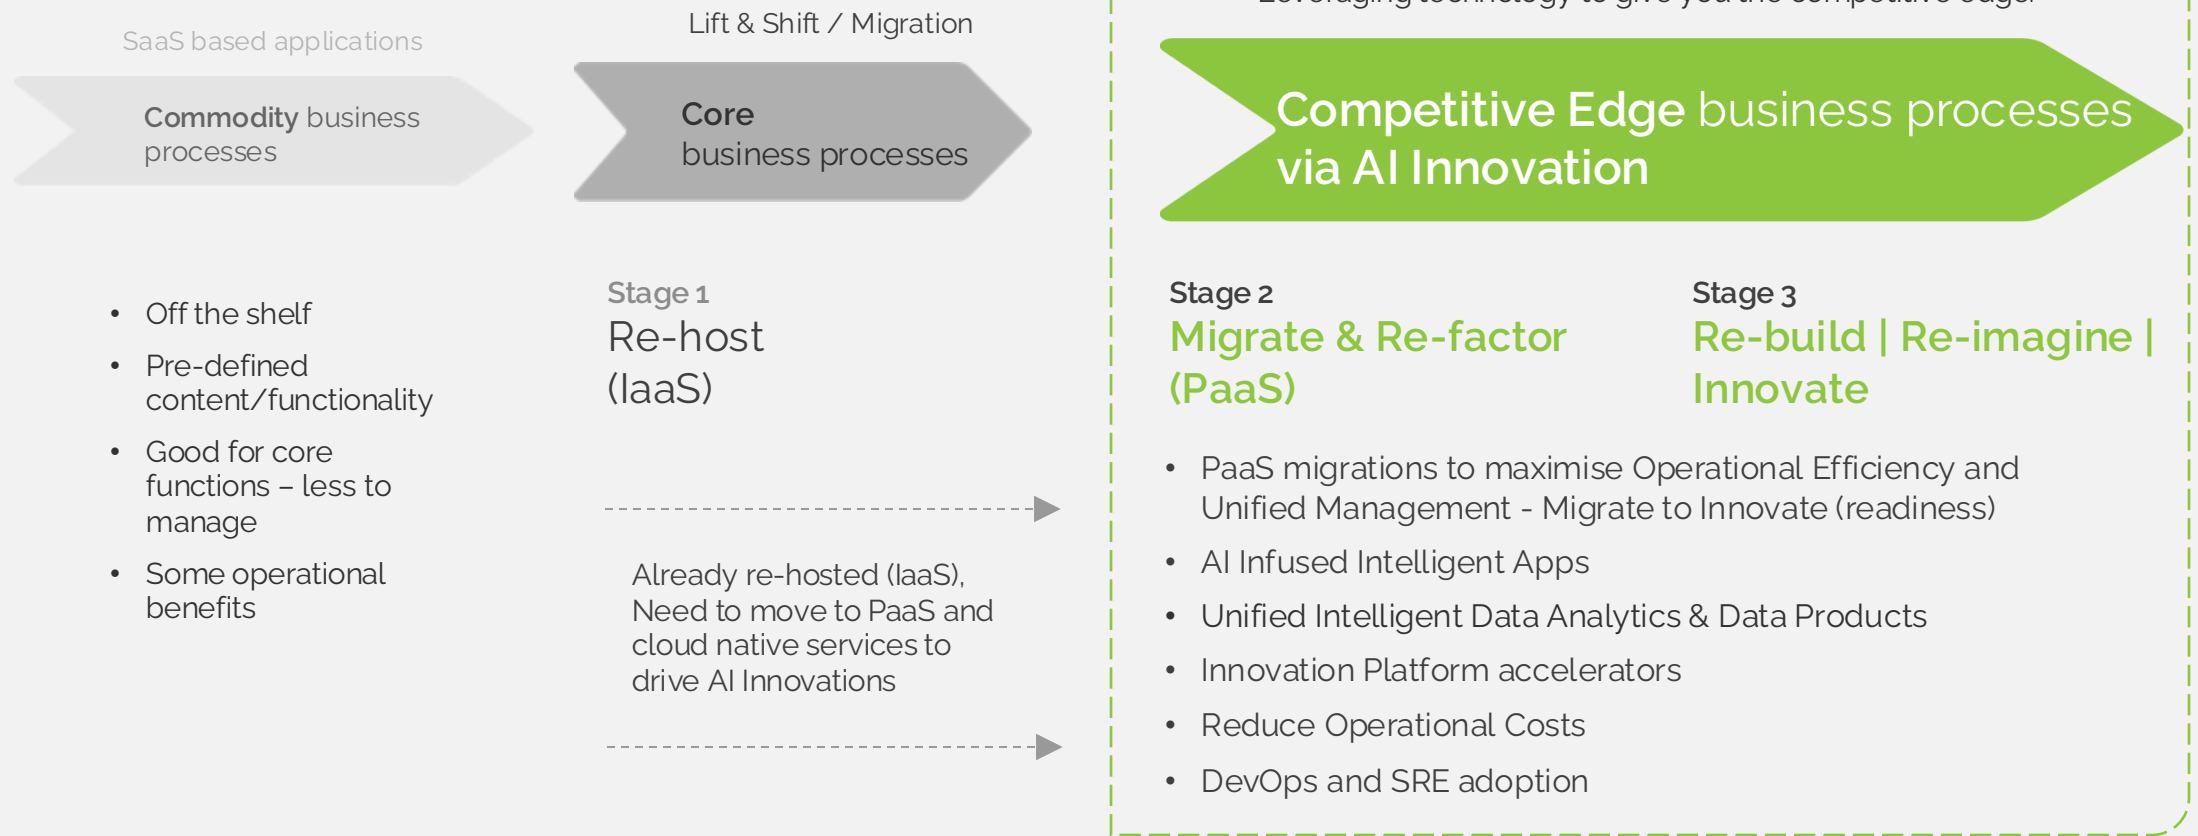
SaaS based applications

Commodity business processes

- Off the shelf
- Pre-defined content/functionality
- Good for core functions – less to manage
- Some operational benefits

Lift & Shift / Migration

Core business processes

Stage 1
Re-host (IaaS)

Already re-hosted (IaaS), Need to move to PaaS and cloud native services to drive AI Innovations

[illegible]

Competitive Edge business processes via AI Innovation

Stage 2
Migrate & Re-factor (PaaS)

Stage 3
Re-build | Re-imagine | Innovate

- PaaS migrations to maximise Operational Efficiency and Unified Management - Migrate to Innovate (readiness)
- AI Infused Intelligent Apps
- Unified Intelligent Data Analytics & Data Products
- Innovation Platform accelerators
- Reduce Operational Costs
- DevOps and SRE adoption